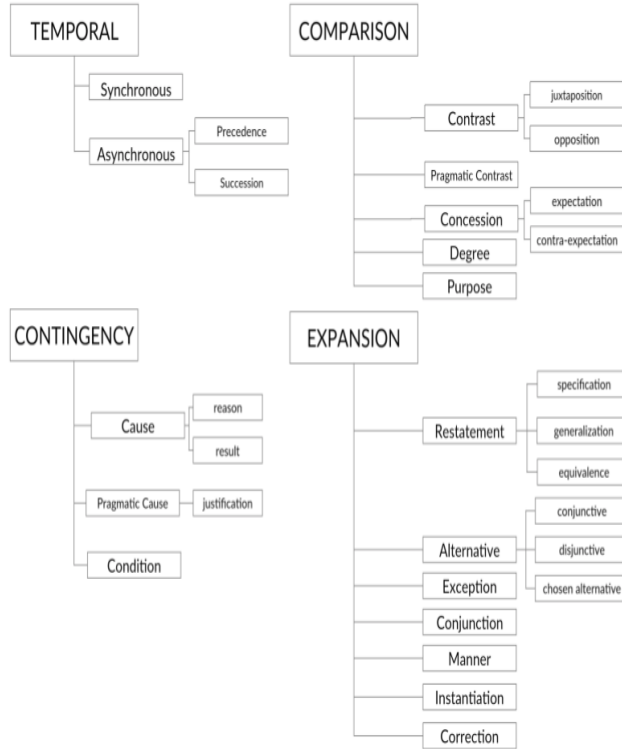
TEMPORAL

Synchronous

Asynchronous

Precedence

Succession

COMPARISON

Contrast

juxtaposition

opposition

Pragmatic Contrast

Concession

expectation

contra-expectation

Degree

Purpose

CONTINGENCY

Cause

reason

result

Pragmatic Cause

justification

Condition

EXPANSION

Restatement

specification

generalization

equivalence

Alternative

conjunctive

disjunctive

chosen alternative

Exception

Conjunction

Manner

Instantiation

Correction